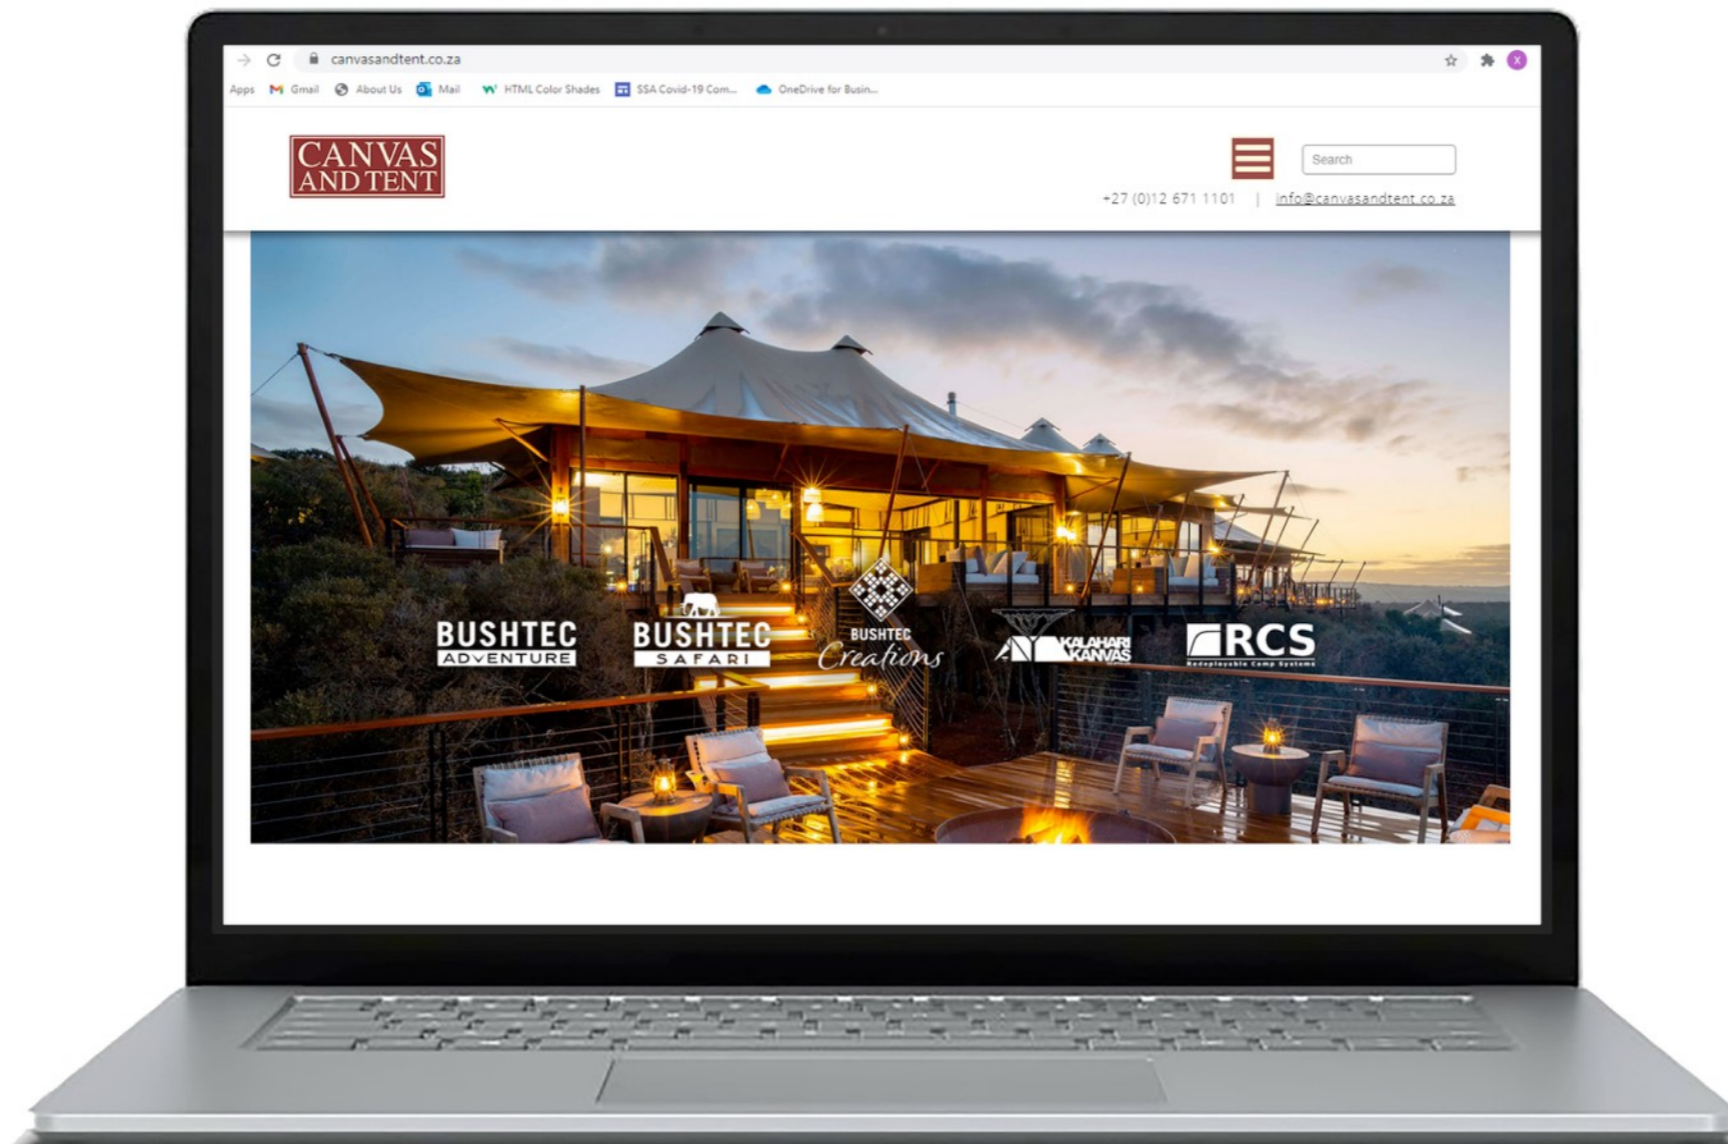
canvasandtent.co.za

Apps Gmail About Us Mail HTML Color Shades SSA Covid-19 Com... OneDrive for Busin...

CANVAS AND TENT

Search

+27 (0)12 671 1101 | info@canvasandtent.co.za

BUSHTEC ADVENTURE

BUSHTEC SAFARI

BUSHTEC Creations

KALAHARI KANVAS

RCS Redeployable Camp Systems